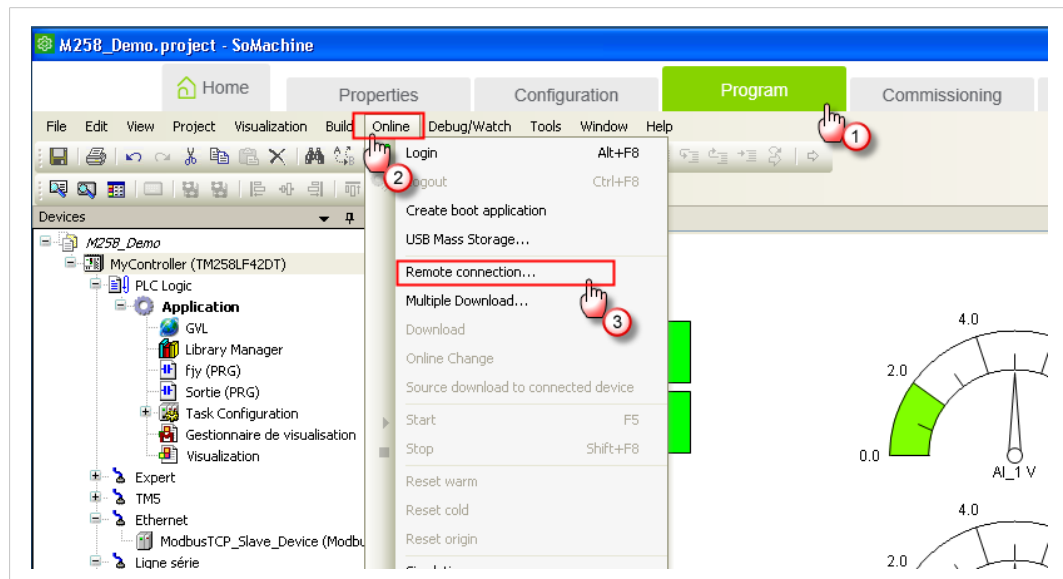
M258_Demo.project - SoMachine

Home
Properties
Configuration
Program
Commissioning

File Edit View Project Visualization Build Online Debug/Watch Tools Window Help

Devices

M258_Demo
MyController (TM258LF42DT)
PLC Logic
Application
GVL
Library Manager
fjy (PRG)
Sortie (PRG)
Task Configuration
Gestionnaire de visualisation
Visualization
Expert
TM5
Ethernet
ModbusTCP_Slave_Device (Modbu
Ligne série

Login Alt+F8
Logout Ctrl+F8
Create boot application
USB Mass Storage...
Remote connection...
Multiple Download...
Download
Online Change
Source download to connected device
Start F5
Stop Shift+F8
Reset warm
Reset cold
Reset origin

1
2
3

4.0
2.0
0.0
AI_1 V
4.0
2.0